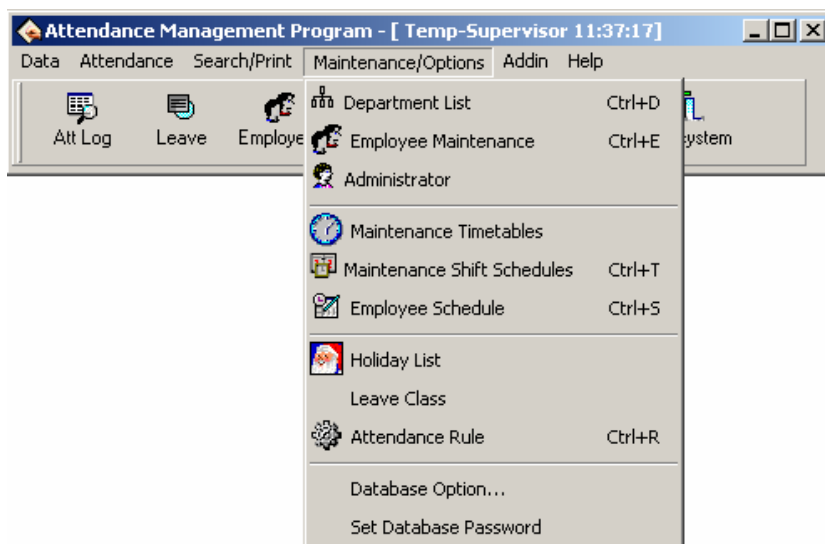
Attendance Management Program - [ Temp-Supervisor 11:37:17]

Data Attendance Search/Print Maintenance/Options Addin Help

Att Log Leave Employe ystem

Department List Ctrl+D
Employee Maintenance Ctrl+E
Administrator

Maintenance Timetables
Maintenance Shift Schedules Ctrl+T
Employee Schedule Ctrl+S

Holiday List
Leave Class
Attendance Rule Ctrl+R

Database Option...
Set Database Password